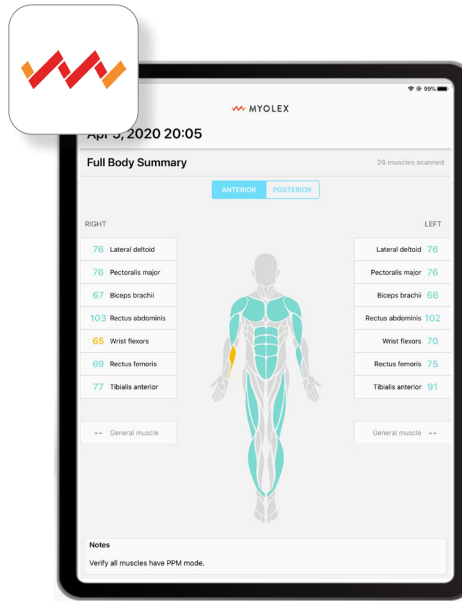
99%

MYOLEX

Apr 5, 2020 20:05

Full Body Summary

25 muscles scanned

ANTERIOR POSTERIOR

RIGHT

LEFT

| | |
|---|---|
| 76 | Lateral deltoid |
| 76 | Pectoralis major |
| 67 | Biceps brachii |
| 103 | Rectus abdominis |
| 65 | Wrist flexors |
| 69 | Rectus femoris |
| 77 | Tibialis anterior |

-- General muscle

| | |
|---|---|
| Lateral deltoid | 76 |
| Pectoralis major | 76 |
| Biceps brachii | 66 |
| Rectus abdominis | 102 |
| Wrist flexors | 70 |
| Rectus femoris | 75 |
| Tibialis anterior | 91 |

General muscle --

Notes

Verify all muscles have PPM mode.